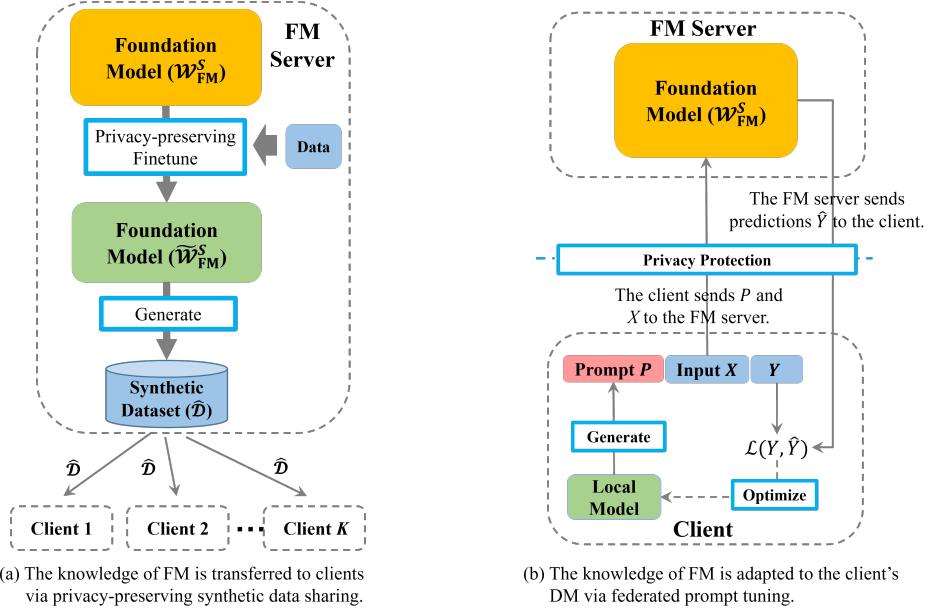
FM Server

Foundation Model ($\mathcal{W}_{\mathrm{FM}}^{S}$)

Privacy-preserving Finetune

Data

Foundation Model ($\widetilde{\mathcal{W}}_{\mathrm{FM}}^{S}$)

Generate

Synthetic Dataset ($\widehat{\mathcal{D}}$)

$\widehat{\mathcal{D}}$ $\widehat{\mathcal{D}}$ $\widehat{\mathcal{D}}$

Client 1 Client 2 ... Client $K$

(a) The knowledge of FM is transferred to clients via privacy-preserving synthetic data sharing.

FM Server

Foundation Model ($\mathcal{W}_{\mathrm{FM}}^{S}$)

The FM server sends predictions $\hat{Y}$ to the client.

Privacy Protection

The client sends $P$ and $X$ to the FM server.

Prompt $P$ Input $X$ $Y$

Generate

$\mathcal{L}(Y, \hat{Y})$

Local Model

Optimize

Client

(b) The knowledge of FM is adapted to the client's DM via federated prompt tuning.